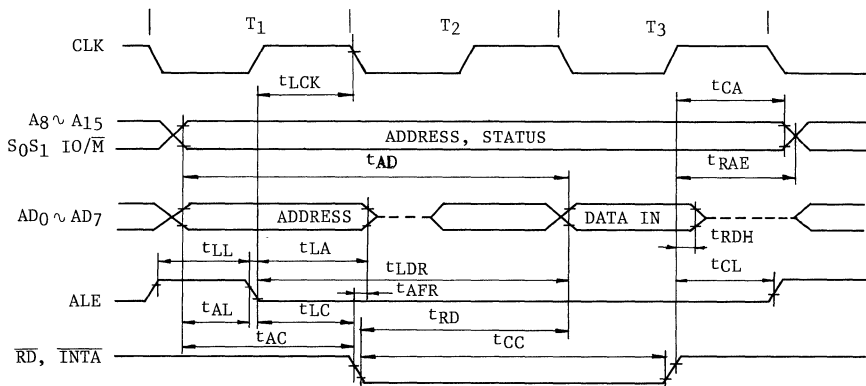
$T_1$ $T_2$ $T_3$

CLK

$t_{LCK}$

$t_{CA}$

$A_8 \sim A_{15}$
$S_0S_1$ $IO/\overline{M}$

ADDRESS, STATUS

$t_{AD}$

$t_{RAE}$

$AD_0 \sim AD_7$

ADDRESS

DATA IN

$t_{RDH}$

$t_{LL}$ $t_{LA}$

$t_{LDR}$

$t_{CL}$

ALE

$t_{AFR}$

$t_{AL}$ $t_{LC}$

$t_{RD}$

$t_{AC}$

$t_{CC}$

$\overline{RD}$, $\overline{INTA}$